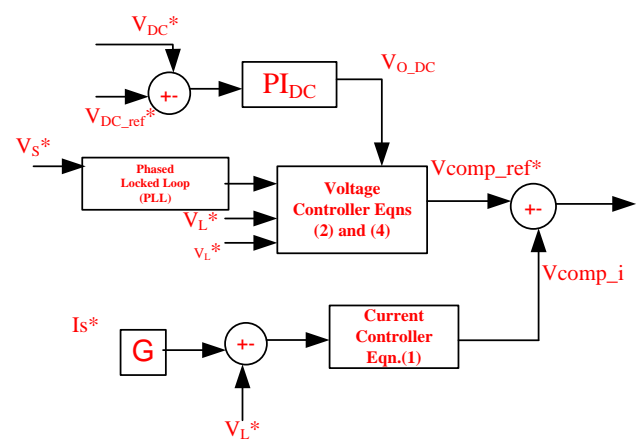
$V_{DC}$*

+-

$V_{DC\_ref}$*

$PI_{DC}$

$V_{O\_DC}$

$V_S$*

Phased Locked Loop (PLL)

Voltage Controller Eqns (2) and (4)

$V_L$*

$V_L$*

Vcomp_ref*

+-

Vcomp_i

Is*

G

+-

Current Controller Eqn.(1)

$V_L$*